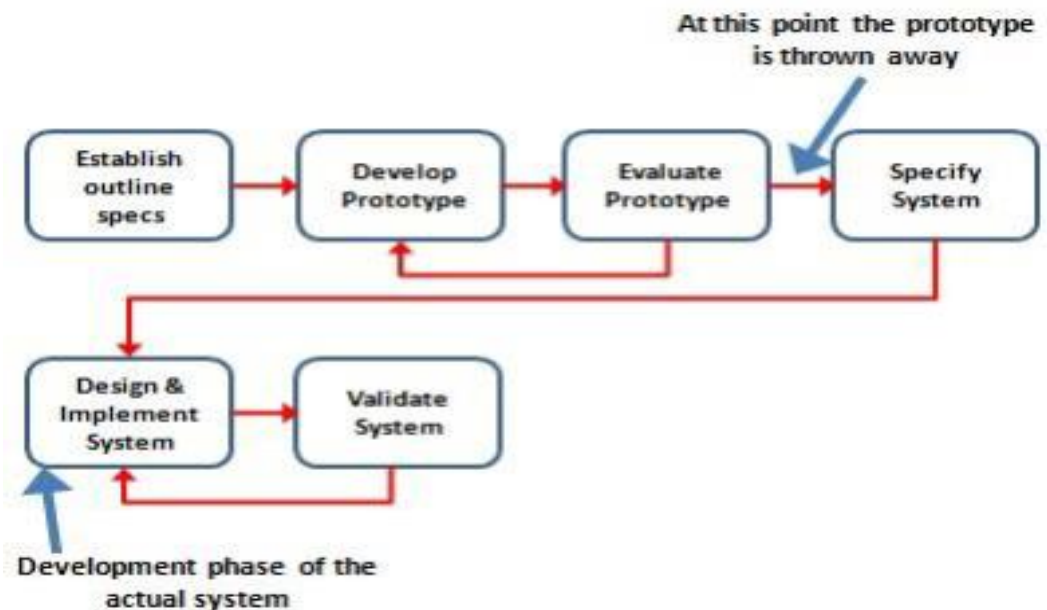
At this point the prototype is thrown away

Establish outline specs

Develop Prototype

Evaluate Prototype

Specify System

Design & Implement System

Validate System

Development phase of the actual system